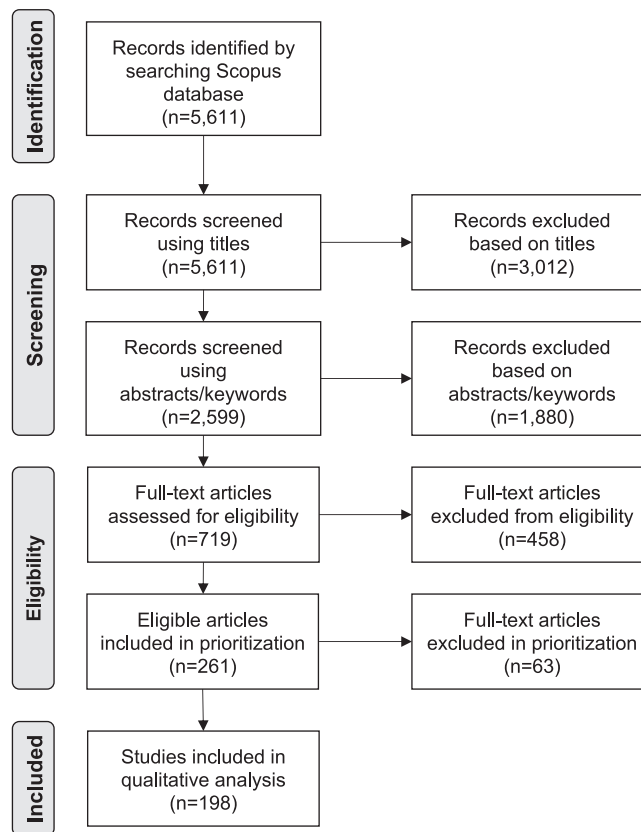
Identification

Records identified by searching Scopus database (n=5,611)

Screening

Records screened using titles (n=5,611)

Records excluded based on titles (n=3,012)

Records screened using abstracts/keywords (n=2,599)

Records excluded based on abstracts/keywords (n=1,880)

Eligibility

Full-text articles assessed for eligibility (n=719)

Full-text articles excluded from eligibility (n=458)

Eligible articles included in prioritization (n=261)

Full-text articles excluded in prioritization (n=63)

Included

Studies included in qualitative analysis (n=198)